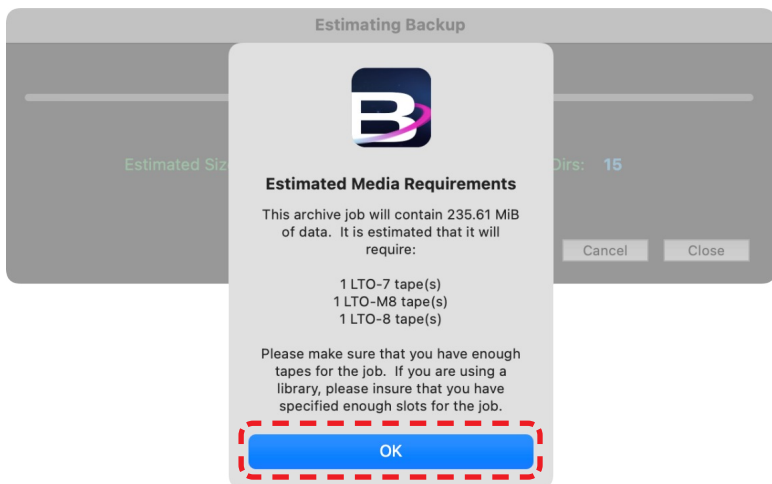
Estimating Backup

Estimated Siz

Dirs: 15

Cancel

Close

Estimated Media Requirements

This archive job will contain 235.61 MiB of data. It is estimated that it will require:

1 LTO-7 tape(s)
1 LTO-M8 tape(s)
1 LTO-8 tape(s)

Please make sure that you have enough tapes for the job. If you are using a library, please insure that you have specified enough slots for the job.

OK